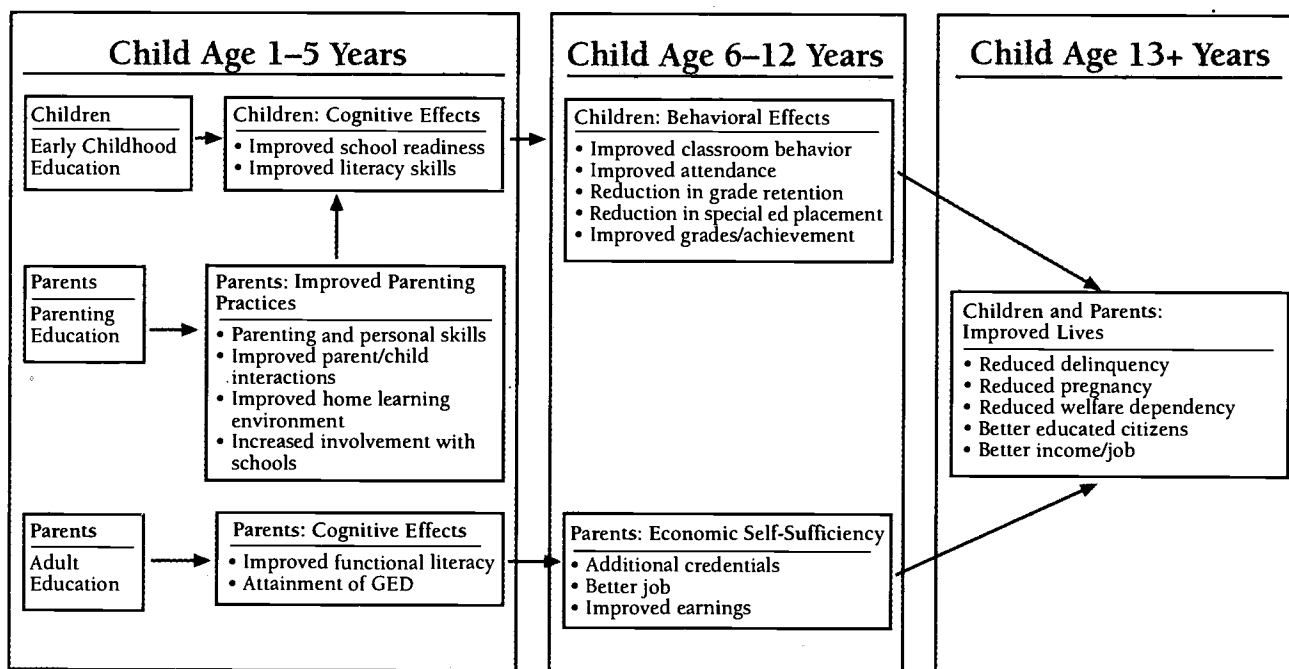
Child Age 1–5 Years

Children
Early Childhood Education

Children: Cognitive Effects
• Improved school readiness
• Improved literacy skills

Parents
Parenting Education

Parents: Improved Parenting Practices
• Parenting and personal skills
• Improved parent/child interactions
• Improved home learning environment
• Increased involvement with schools

Parents
Adult Education

Parents: Cognitive Effects
• Improved functional literacy
• Attainment of GED

Child Age 6–12 Years

Children: Behavioral Effects
• Improved classroom behavior
• Improved attendance
• Reduction in grade retention
• Reduction in special ed placement
• Improved grades/achievement

Parents: Economic Self-Sufficiency
• Additional credentials
• Better job
• Improved earnings

Child Age 13+ Years

Children and Parents: Improved Lives
• Reduced delinquency
• Reduced pregnancy
• Reduced welfare dependency
• Better educated citizens
• Better income/job